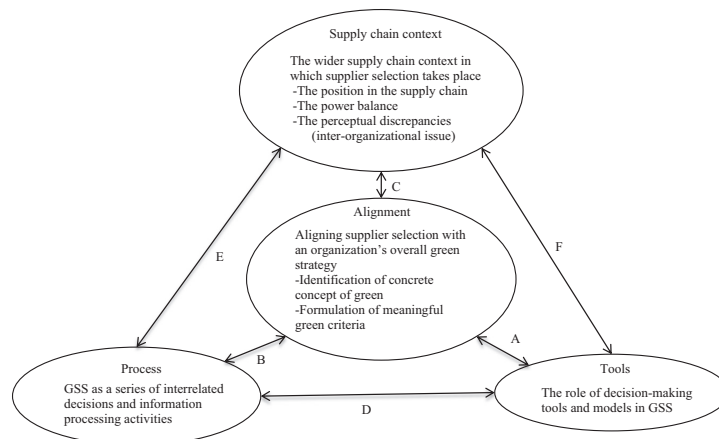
Supply chain context

The wider supply chain context in which supplier selection takes place
-The position in the supply chain
-The power balance
-The perceptual discrepancies (inter-organizational issue)

C

Alignment

Aligning supplier selection with an organization's overall green strategy
-Identification of concrete concept of green
-Formulation of meaningful green criteria

E

F

A

B

Process

GSS as a series of interrelated decisions and information processing activities

D

Tools

The role of decision-making tools and models in GSS